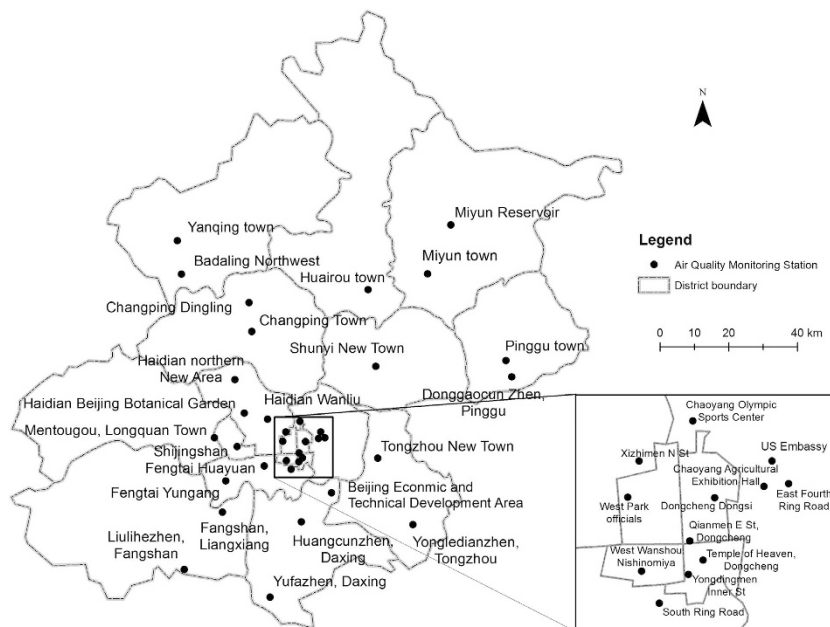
N

Legend
Air Quality Monitoring Station
District boundary

0 10 20 40 km

Yanqing town
Badaling Northwest
Miyun Reservoir
Miyun town
Huairou town
Changping Dingling
Changping Town
Pinggu town
Shunyi New Town
Haidian northern New Area
Haidian Beijing Botanical Garden
Haidian Wanliu
Donggaocun Zhen, Pinggu
Mentougou, Longquan Town
Shijingshan
Fengtai Huayuan
Tongzhou New Town
Fengtai Yungang
Beijing Econmic and Technical Development Area
Liulihezhen, Fangshan
Fangshan, Liangxiang
Huangcunzhen, Daxing
Yongledianzhen, Tongzhou
Yufazhen, Daxing

Chaoyang Olympic Sports Center
Xizhimen N St
US Embassy
Chaoyang Agricultural Exhibition Hall
East Fourth Ring Road
West Park officials
Dongcheng Dongsi
Qianmen E St, Dongcheng
West Wanshou Nishinomiya
Temple of Heaven, Dongcheng
Yongdingmen Inner St
South Ring Road